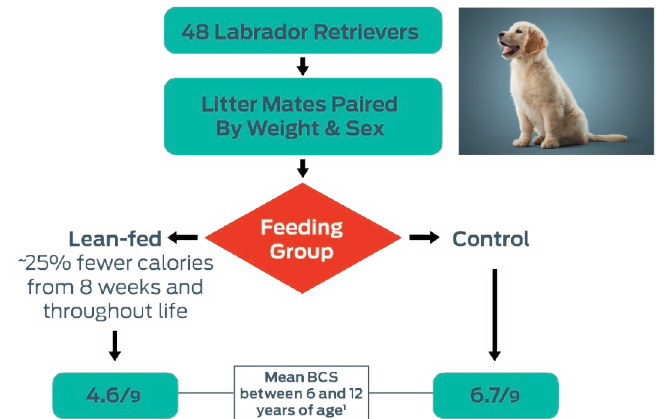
48 Labrador Retrievers

Litter Mates Paired By Weight & Sex

Feeding Group

Lean-fed
~25% fewer calories from 8 weeks and throughout life

Control

4.6/9

Mean BCS between 6 and 12 years of age$^1$

6.7/9